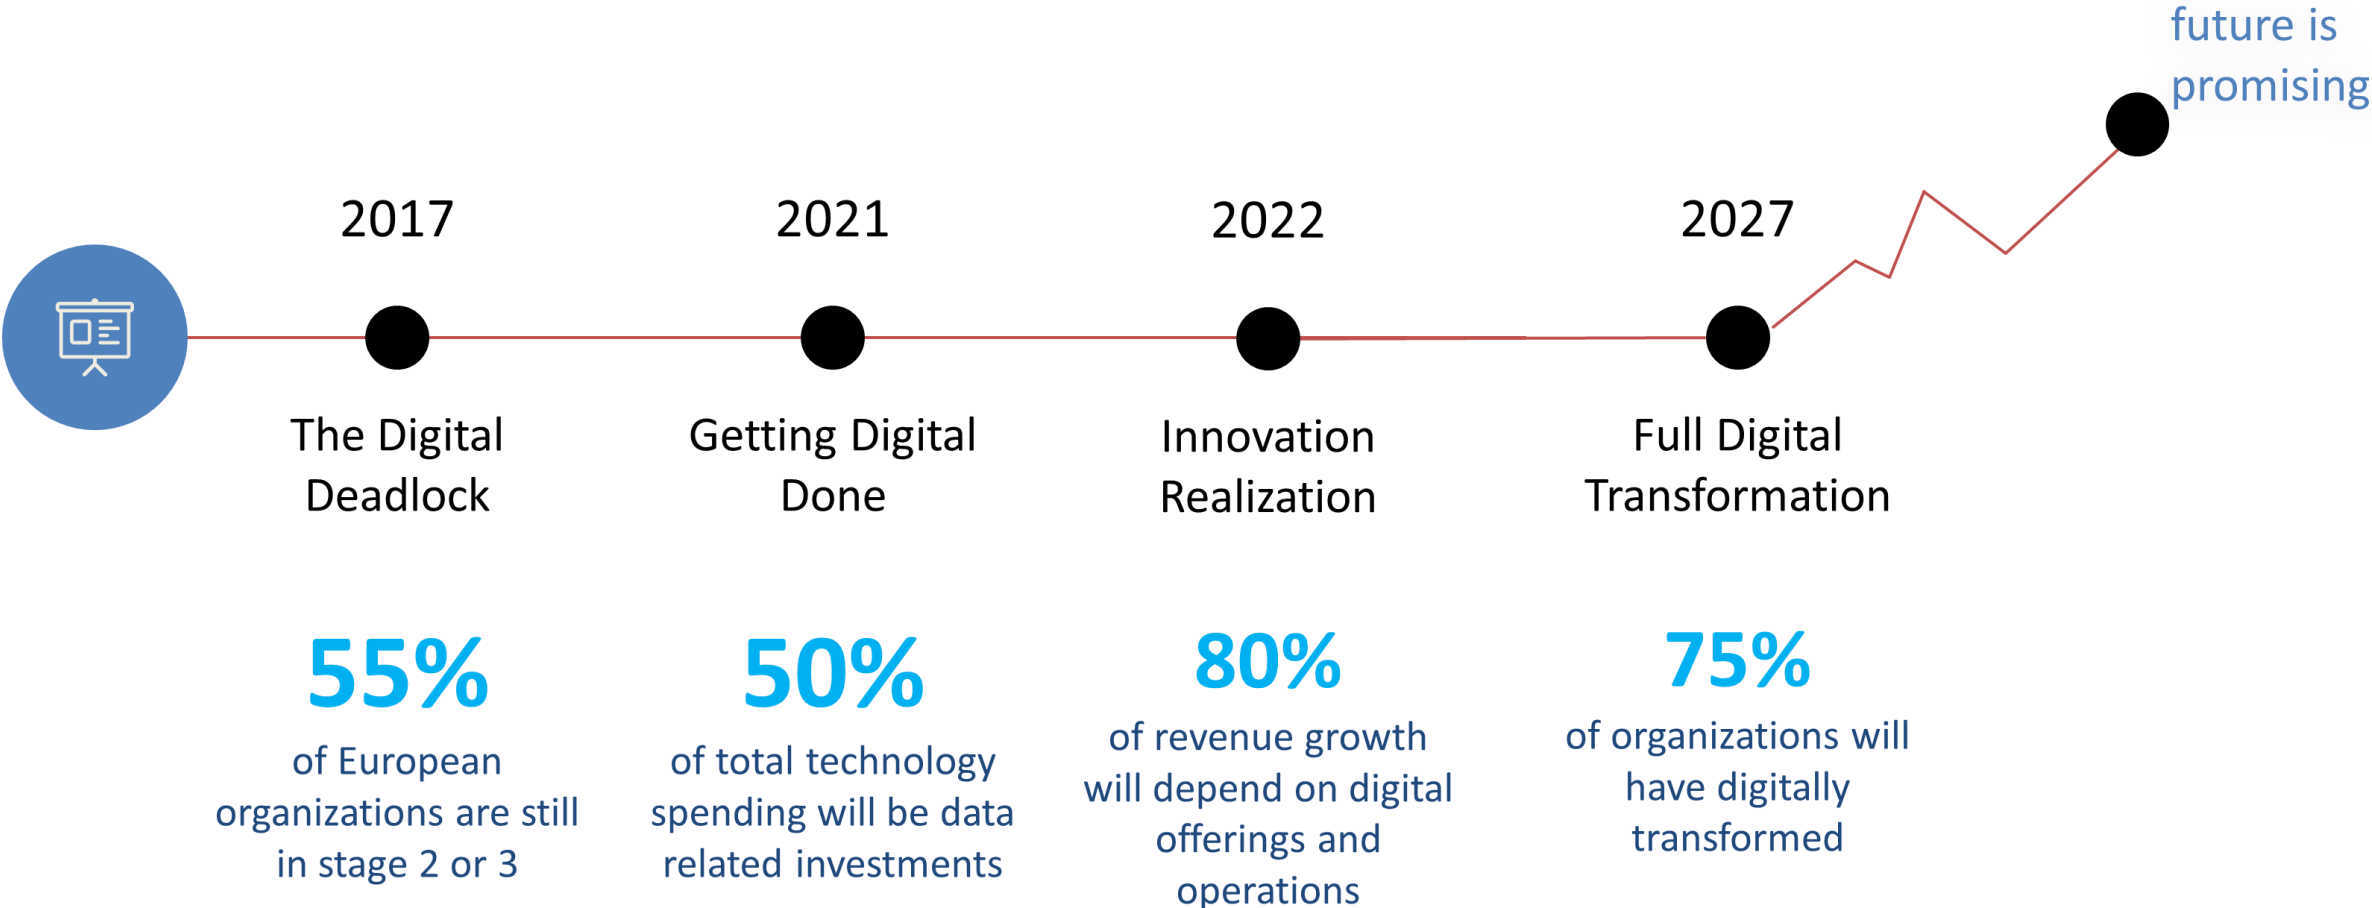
future is promising

2017

The Digital Deadlock

55%

of European organizations are still in stage 2 or 3

2021

Getting Digital Done

50%

of total technology spending will be data related investments

2022

Innovation Realization

80%

of revenue growth will depend on digital offerings and operations

2027

Full Digital Transformation

75%

of organizations will have digitally transformed